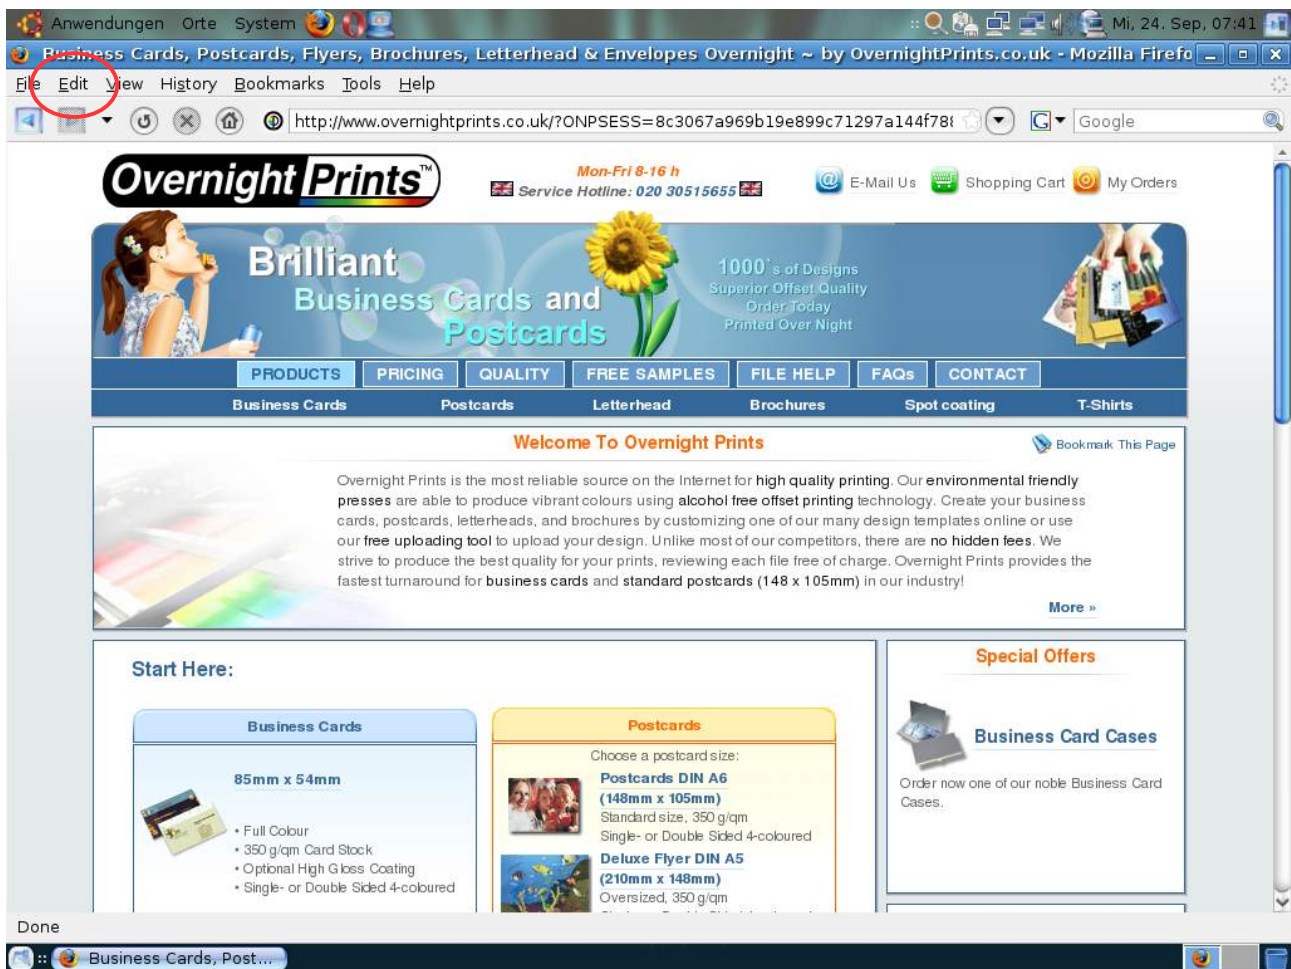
Anwendungen Orte System

Mi, 24. Sep, 07:41

Business Cards, Postcards, Flyers, Brochures, Letterhead & Envelopes Overnight ~ by OvernightPrints.co.uk - Mozilla Firefo

File Edit View History Bookmarks Tools Help

http://www.overnightprints.co.uk/?ONPSESS=8c3067a969b19e899c71297a144f78

Google

Overnight Prints™

Mon-Fri 8-16 h
Service Hotline: 020 30515655

E-Mail Us Shopping Cart My Orders

Brilliant Business Cards and Postcards

1000's of Designs
Superior Offset Quality
Order Today
Printed Over Night

PRODUCTS PRICING QUALITY FREE SAMPLES FILE HELP FAQs CONTACT

Business Cards Postcards Letterhead Brochures Spot coating T-Shirts

Welcome To Overnight Prints

Bookmark This Page

Overnight Prints is the most reliable source on the Internet for high quality printing. Our environmental friendly presses are able to produce vibrant colours using alcohol free offset printing technology. Create your business cards, postcards, letterheads, and brochures by customizing one of our many design templates online or use our free uploading tool to upload your design. Unlike most of our competitors, there are no hidden fees. We strive to produce the best quality for your prints, reviewing each file free of charge. Overnight Prints provides the fastest turnaround for business cards and standard postcards (148 x 105mm) in our industry!

More »

Start Here:

Business Cards

85mm x 54mm

• Full Colour
• 350 g/qm Card Stock
• Optional High Gloss Coating
• Single- or Double Sided 4-coloured

Postcards

Choose a postcard size:

Postcards DIN A6
(148mm x 105mm)
Standard size, 350 g/qm
Single- or Double Sided 4-coloured

Deluxe Flyer DIN A5
(210mm x 148mm)
Oversized, 350 g/qm

Special Offers

Business Card Cases

Order now one of our noble Business Card Cases.

Done

Business Cards, Post...